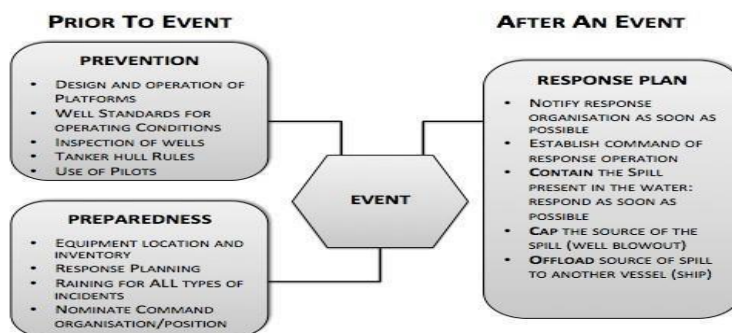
PRIOR TO EVENT

PREVENTION

- DESIGN AND OPERATION OF PLATFORMS
- WELL STANDARDS FOR OPERATING CONDITIONS
- INSPECTION OF WELLS
- TANKER HULL RULES
- USE OF PILOTS

PREPAREDNESS

- EQUIPMENT LOCATION AND INVENTORY
- RESPONSE PLANNING
- RAINING FOR ALL TYPES OF INCIDENTS
- NOMINATE COMMAND ORGANISATION/POSITION

EVENT

AFTER AN EVENT

RESPONSE PLAN

- NOTIFY RESPONSE ORGANISATION AS SOON AS POSSIBLE
- ESTABLISH COMMAND OF RESPONSE OPERATION
- CONTAIN THE SPILL PRESENT IN THE WATER: RESPOND AS SOON AS POSSIBLE
- CAP THE SOURCE OF THE SPILL (WELL BLOWOUT)
- OFFLOAD SOURCE OF SPILL TO ANOTHER VESSEL (SHIP)